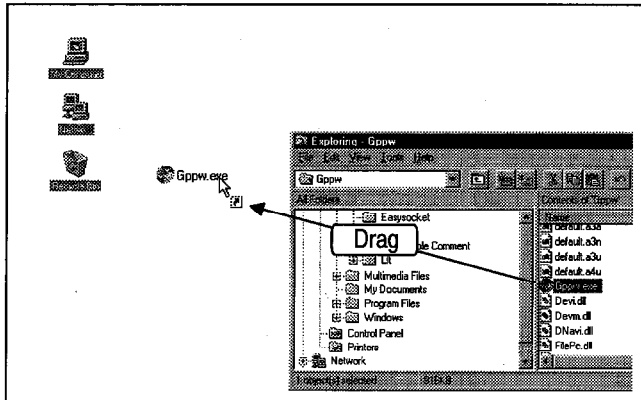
Gppw.exe

Exploring - Gppw

File Edit View Tools Help

Gppw

All Folders

Contents of 'Gppw'

Easysocket

Drag

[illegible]le Comment

Lit

Multimedia Files

My Documents

Program Files

Windows

Control Panel

Printers

Network

Name

default.a3e

default.a3n

default.a3u

default.a4u

Gppw.exe

Devi.dll

Devm.dll

DNavi.dll

FilePc.dll

1 object(s) selected

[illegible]